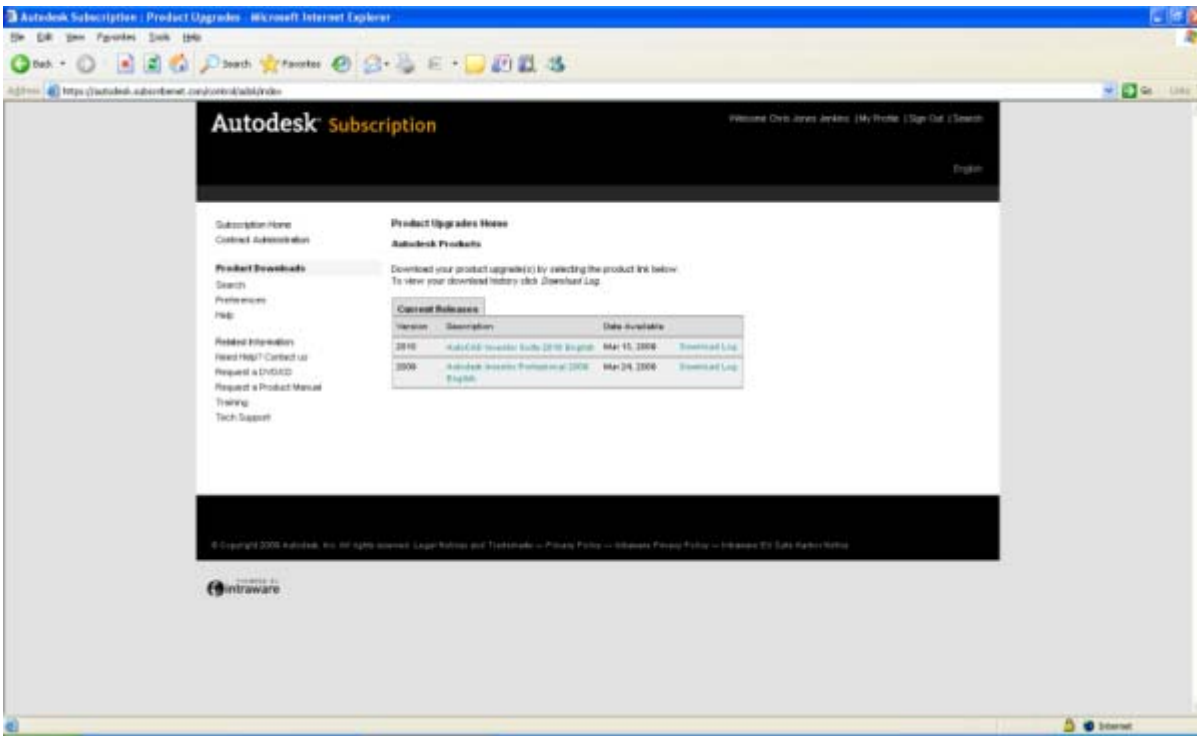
Autodesk Subscription : Product Upgrades - Microsoft Internet Explorer

File Edit View Favorites Tools Help

Back Search Favorites

Address https://autodesk.subscribenet.com/control/adsk/index

Go Links

Autodesk Subscription

Welcome Chris Jones Jenkins | My Profile | Sign Out | Search

English

Subscription Home
Contract Administration

Product Downloads
Search
Preferences
Help

Related Information
Need Help? Contact us
Request a DVD/CD
Request a Product Manual
Training
Tech Support

Product Upgrades Home

Autodesk Products

Download your product upgrade(s) by selecting the product link below.
To view your download history click Download Log.

Current Releases

| Version | Description | Date Available | |
|---|---|---|---|
| 2010 | AutoCAD Inventor Suite 2010 English | Mar 15, 2009 | Download Log |
| 2009 | Autodesk Inventor Professional 2009 English | Mar 24, 2008 | Download Log |

© Copyright 2009 Autodesk, Inc. All rights reserved. Legal Notices and Trademarks — Privacy Policy — Intraware Privacy Policy — Intraware EU Safe Harbor Notice

POWERED BY intraware

Internet